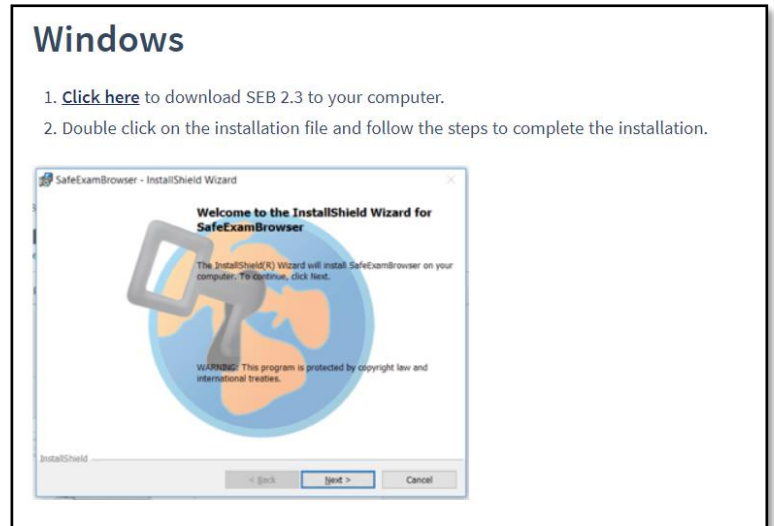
Windows

1. Click here to download SEB 2.3 to your computer.
2. Double click on the installation file and follow the steps to complete the installation.

SafeExamBrowser - InstallShield Wizard

Welcome to the InstallShield Wizard for SafeExamBrowser

The InstallShield(R) Wizard will install SafeExamBrowser on your computer. To continue, click Next.

WARNING: This program is protected by copyright law and international treaties.

InstallShield

< Back

Next >

Cancel